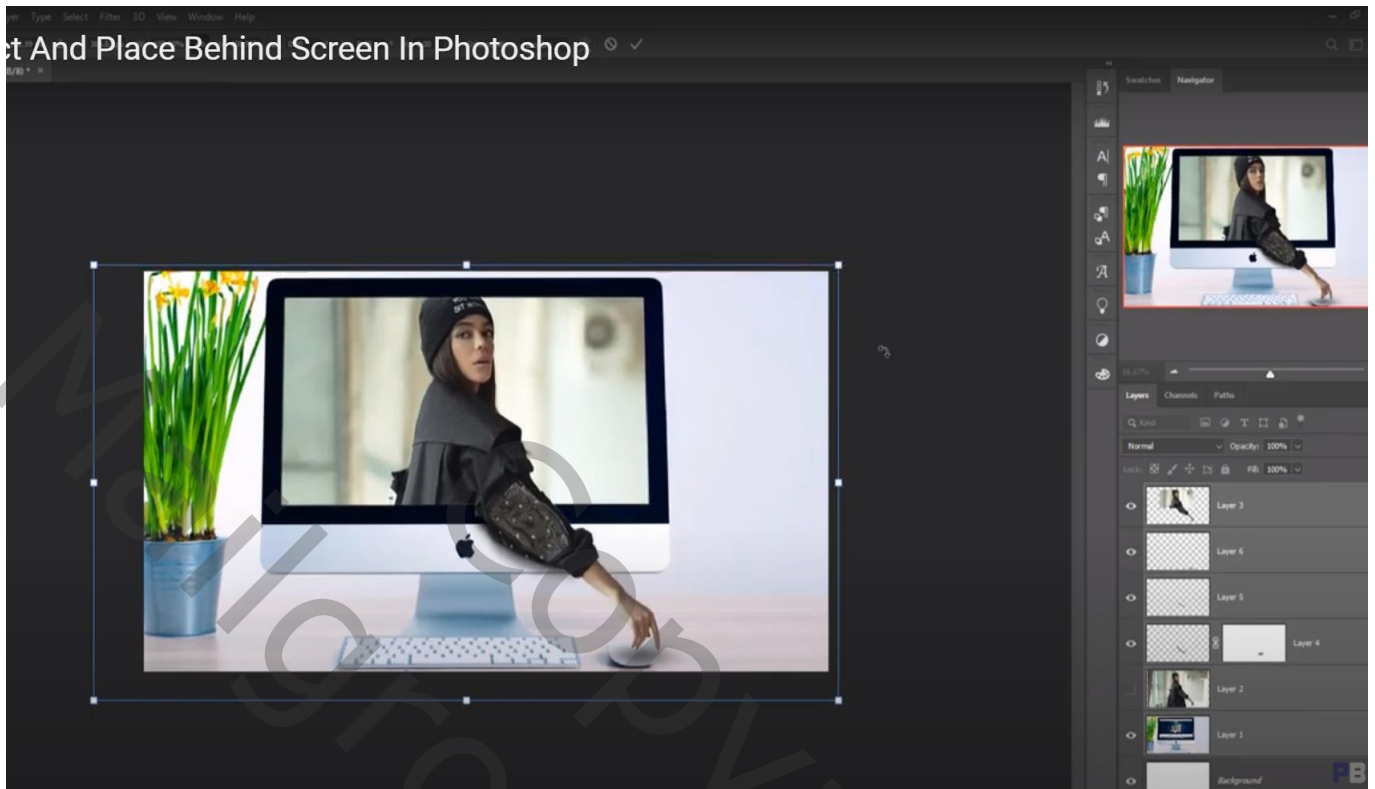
yer Type Select Filter 3D View Window Help

ct And Place Behind Screen In Photoshop

8/8) *

Swatches Navigator

Layers Channels Paths

Q Kind

Normal

Opacity: 100%

Lock:

Fill: 100%

Layer 3

Layer 6

Layer 5

Layer 4

Layer 2

Layer 1

Background

PB

Mcgraw Copy